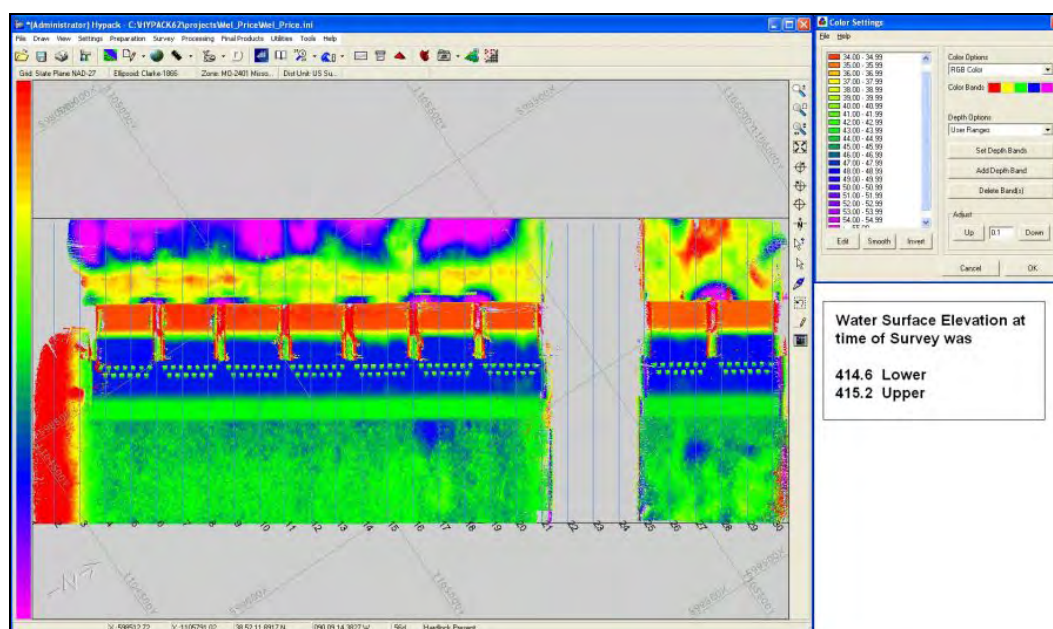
*[Administrator] Hypack - C:\HYPACK62\projects\Mel_Price\Mel_Price.ini

File Draw View Settings Preparation Survey Processing Final Products Utilities Tools Help

Grid: State Plane NAD-27 | Ellipsoid Clarke-1866 | Zone: MO-2401 Misso... | Dist Unit: US Su...

Color Settings

File Help

34.00 - 34.99
35.00 - 35.99
36.00 - 36.99
37.00 - 37.99
38.00 - 38.99
39.00 - 39.99
40.00 - 40.99
41.00 - 41.99
42.00 - 42.99
43.00 - 43.99
44.00 - 44.99
45.00 - 45.99
46.00 - 46.99
47.00 - 47.99
48.00 - 48.99
49.00 - 49.99
50.00 - 50.99
51.00 - 51.99
52.00 - 52.99
53.00 - 53.99
54.00 - 54.99

Edit Smooth Invert

Color Options
RGB Color
Color Bands

Depth Options
User Ranges

Set Depth Bands
Add Depth Band
Delete Band(s)

Adjust
Up 0.1 Down

Cancel OK

Water Surface Elevation at time of Survey was

414.6 Lower
415.2 Upper

1 2 3 4 5 6 7 8 9 10 11 12 13 14 15 16 17 18 19 20 21 22 23 24 25 26 27 28 29 30

N

X: 598512.72 | Y: 1105791.02 | 38 52 11.8917 N | 090 09 14.3827 W | 56d | Hardlock Present